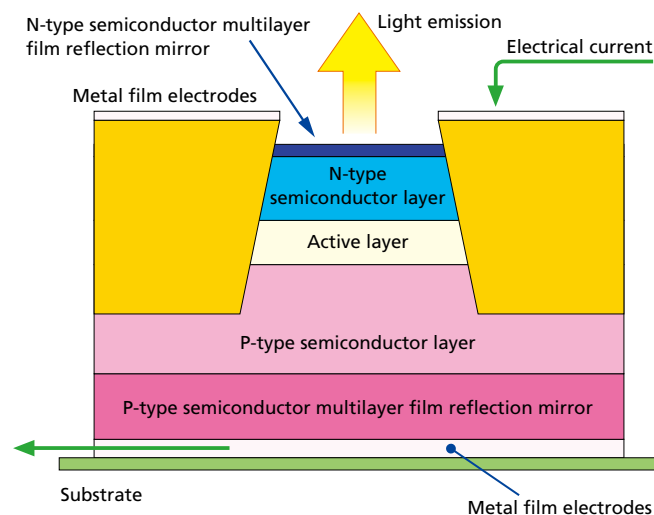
N-type semiconductor multilayer film reflection mirror

Light emission

Electrical current

Metal film electrodes

N-type semiconductor layer

Active layer

P-type semiconductor layer

P-type semiconductor multilayer film reflection mirror

Substrate

Metal film electrodes